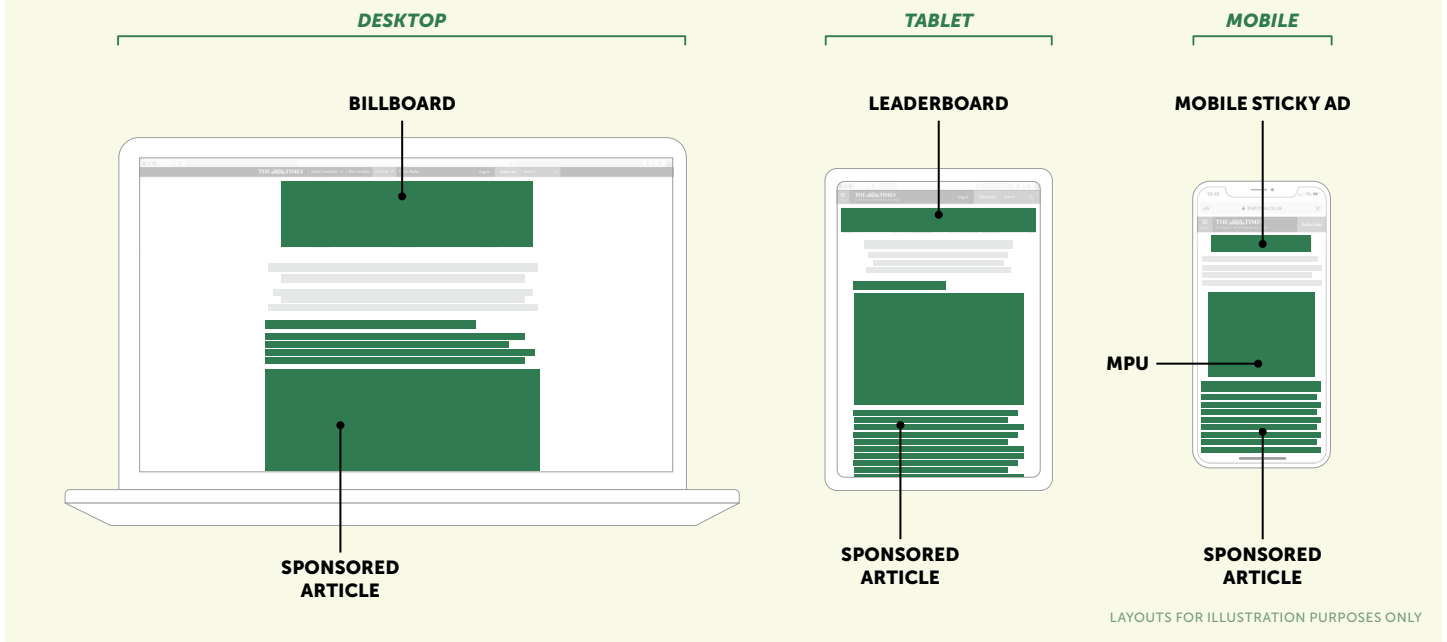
DESKTOP

BILLBOARD

THE TIMES

SPONSORED ARTICLE

TABLET

LEADERBOARD

THE TIMES

SPONSORED ARTICLE

MOBILE

MOBILE STICKY AD

THE TIMES

MPU

SPONSORED ARTICLE

LAYOUTS FOR ILLUSTRATION PURPOSES ONLY